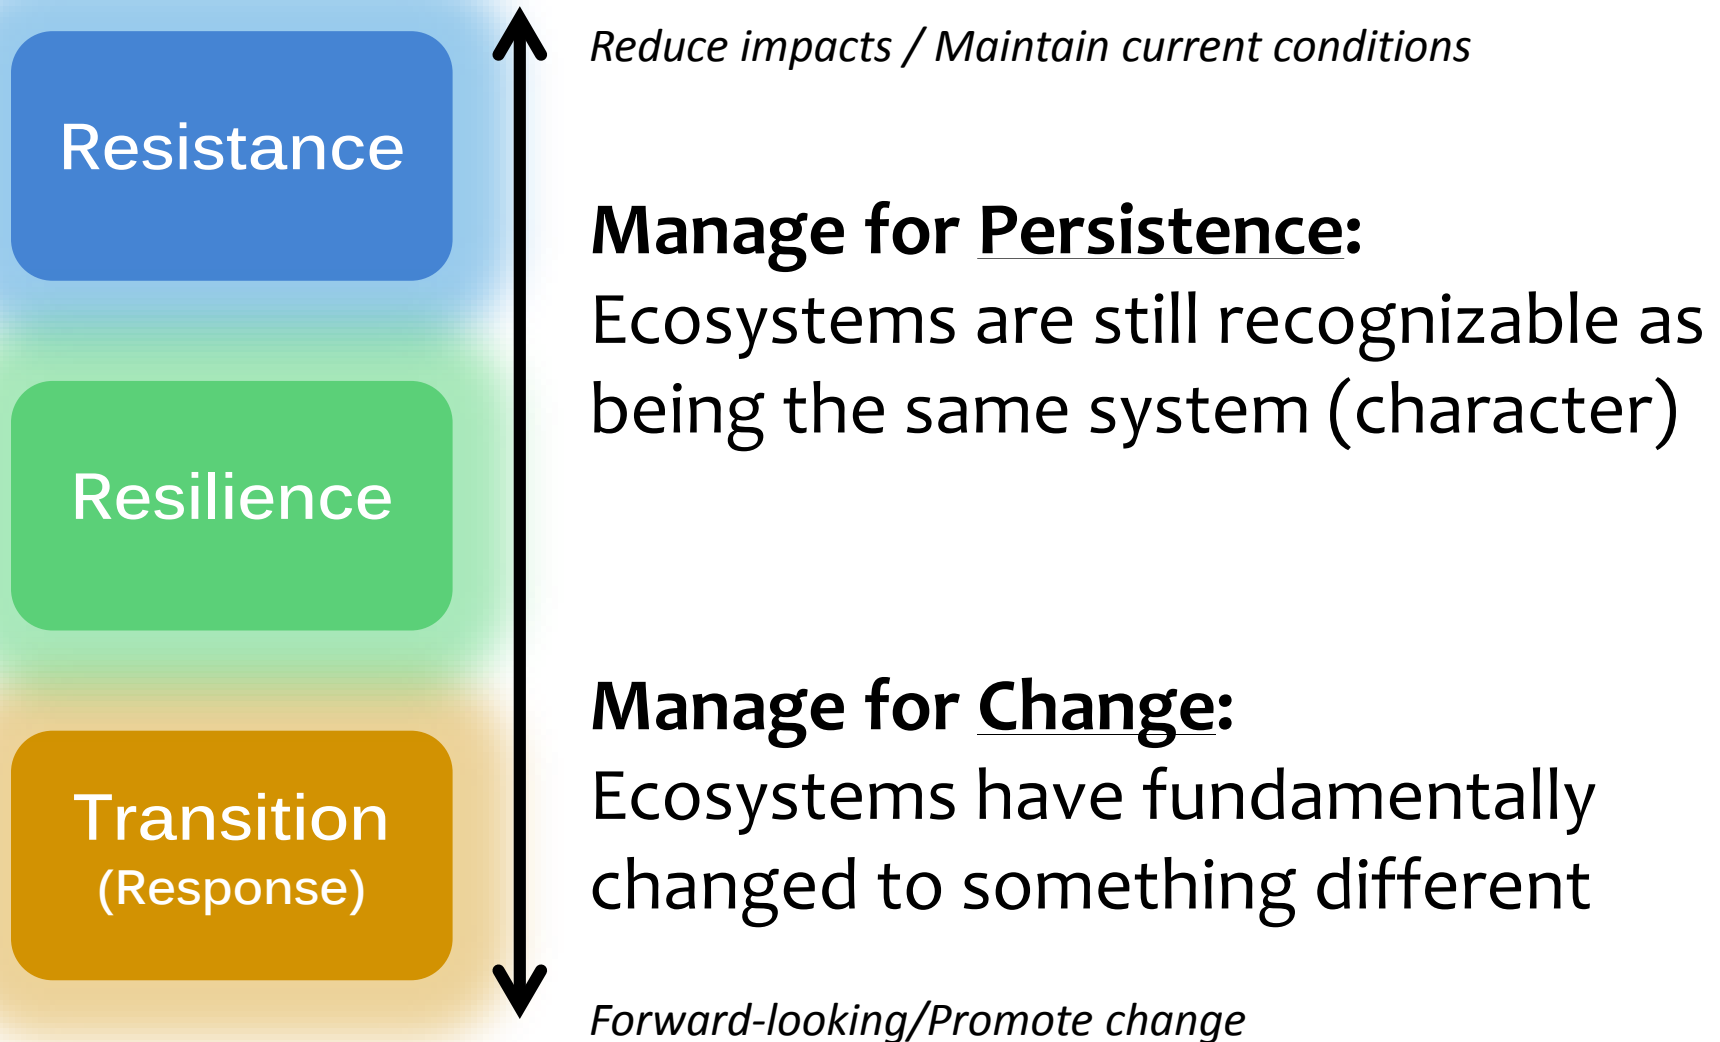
Resistance

Resilience

Transition
(Response)

Reduce impacts / Maintain current conditions

Manage for Persistence:
Ecosystems are still recognizable as being the same system (character)

Manage for Change:
Ecosystems have fundamentally changed to something different

Forward-looking/Promote change